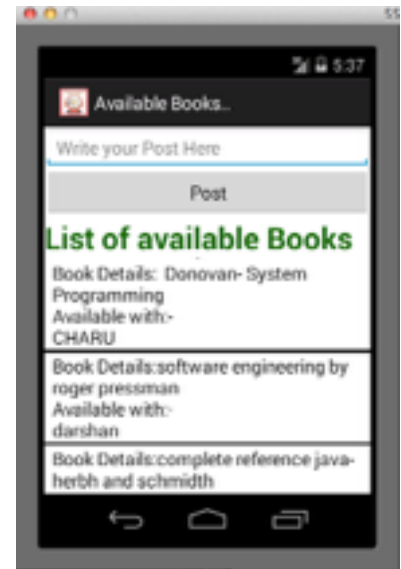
55

5:37

Available Books...

Write your Post Here

Post

List of available Books

Book Details: Donovan- System Programming
Available with:-
CHARU

Book Details:software engineering by roger pressman
Available with:-
darshan

Book Details:complete reference java-herbh and schmidth